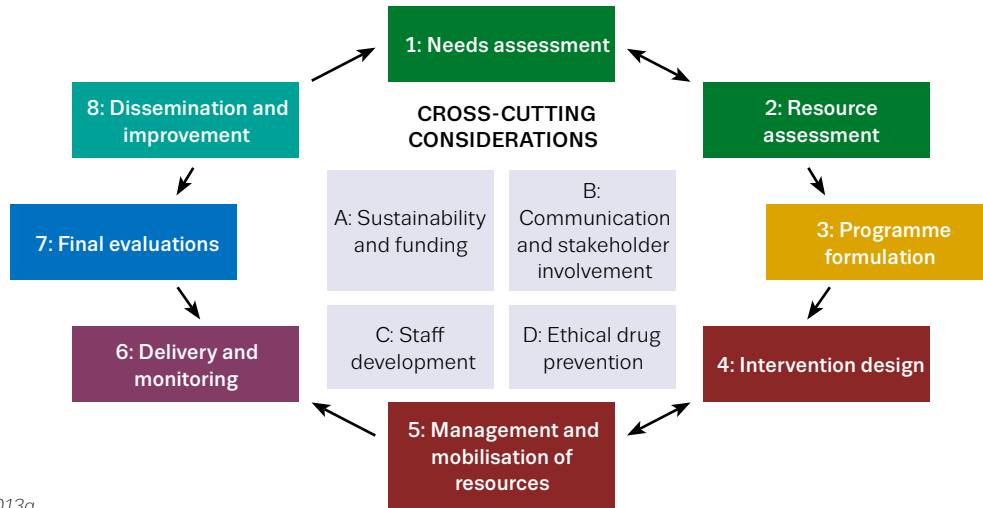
1: Needs assessment

2: Resource assessment

3: Programme formulation

4: Intervention design

5: Management and mobilisation of resources

6: Delivery and monitoring

7: Final evaluations

8: Dissemination and improvement

CROSS-CUTTING CONSIDERATIONS

A: Sustainability and funding

B: Communication and stakeholder involvement

C: Staff development

D: Ethical drug prevention

013a